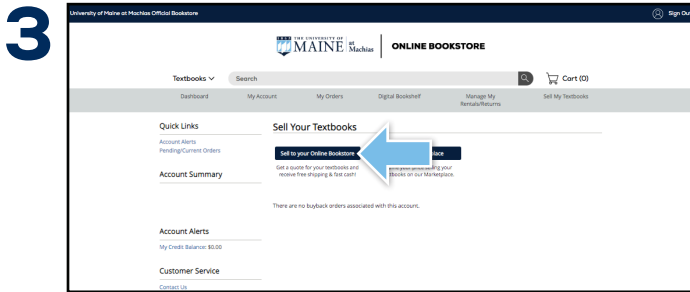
3

University of Maine at Machias Official Bookstore

Sign Out

1865 THE UNIVERSITY OF MAINE at Machias

ONLINE BOOKSTORE

Textbooks

Search

Cart (0)

Dashboard

My Account

My Orders

Digital Bookshelf

Manage My Rentals/Returns

Sell My Textbooks

Quick Links

Account Alerts

Pending/Current Orders

Account Summary

Sell Your Textbooks

Sell to your Online Bookstore

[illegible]lace

Get a quote for your textbooks and receive free shipping & fast cash!

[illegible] books on our Marketplace.

There are no buyback orders associated with this account.

Account Alerts

My Credit Balance: $0.00

Customer Service

Contact Us